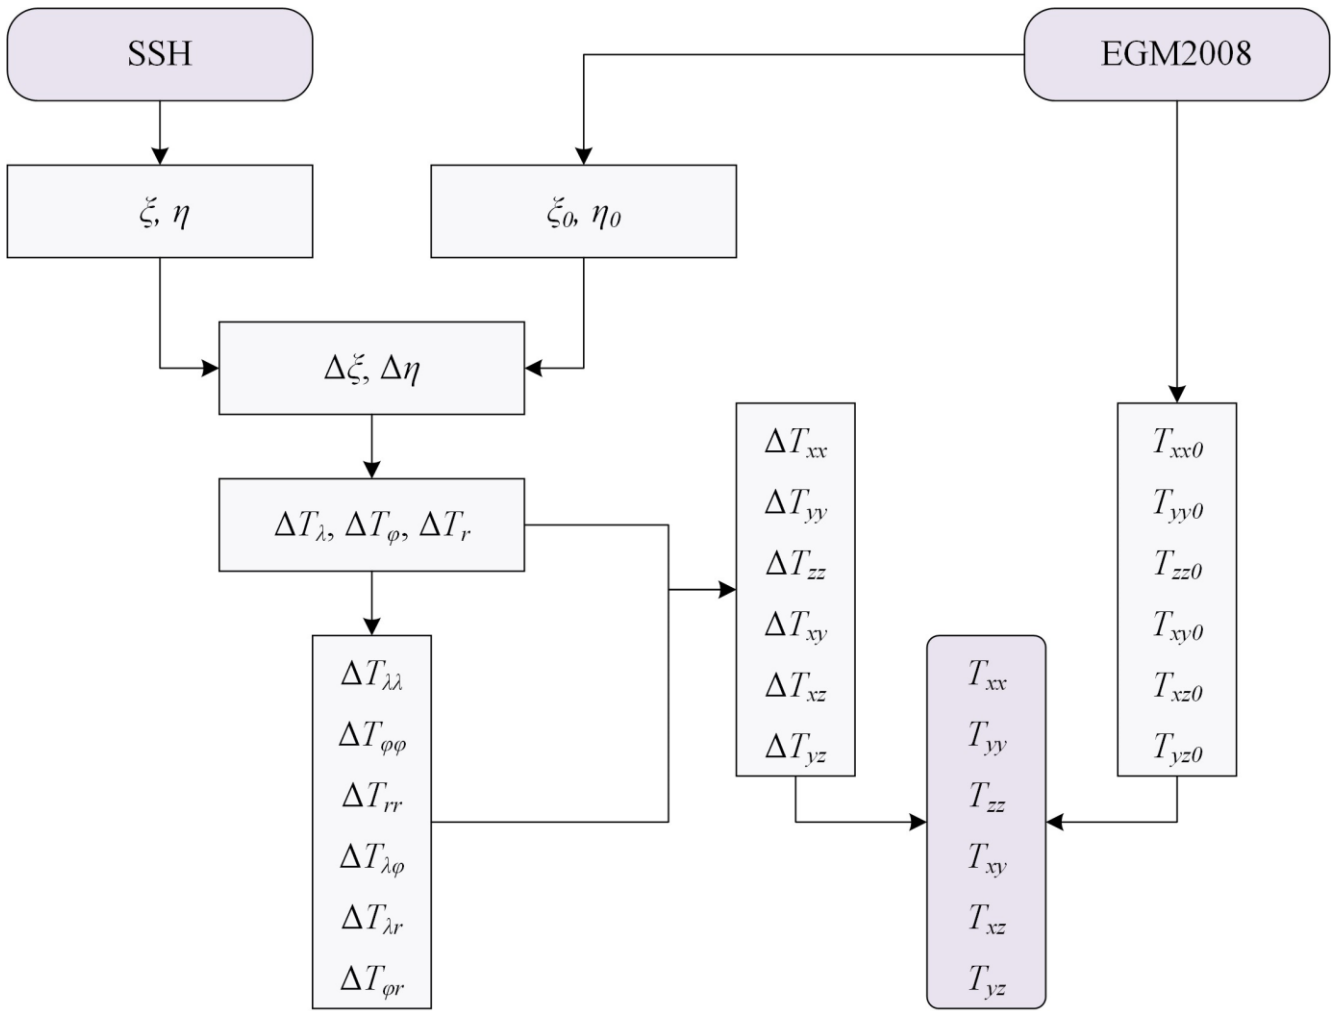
SSH

EGM2008

$\xi, \eta$

$\xi_0, \eta_0$

$\Delta\xi, \Delta\eta$

$\Delta T_\lambda, \Delta T_\varphi, \Delta T_r$

$\Delta T_{\lambda\lambda}$
$\Delta T_{\varphi\varphi}$
$\Delta T_{rr}$
$\Delta T_{\lambda\varphi}$
$\Delta T_{\lambda r}$
$\Delta T_{\varphi r}$

$\Delta T_{xx}$
$\Delta T_{yy}$
$\Delta T_{zz}$
$\Delta T_{xy}$
$\Delta T_{xz}$
$\Delta T_{yz}$

$T_{xx0}$
$T_{yy0}$
$T_{zz0}$
$T_{xy0}$
$T_{xz0}$
$T_{yz0}$

$T_{xx}$
$T_{yy}$
$T_{zz}$
$T_{xy}$
$T_{xz}$
$T_{yz}$